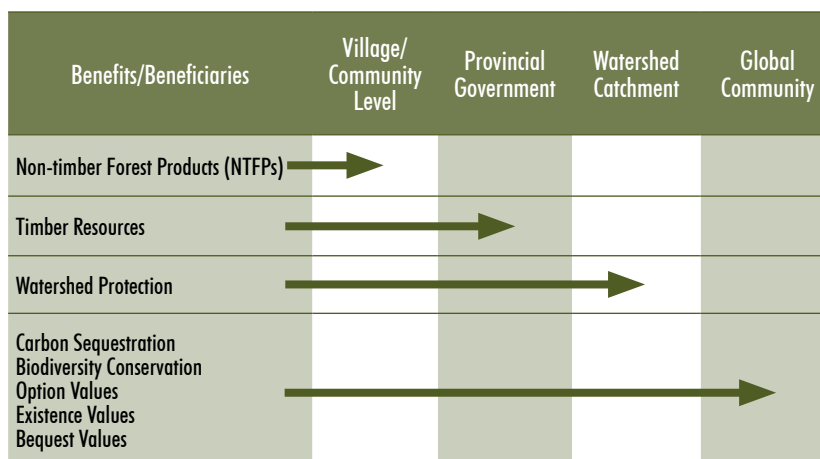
| Benefits/Beneficiaries | Village/ Community Level | Provincial Government | Watershed Catchment | Global Community |
|---|---|---|---|---|
| Non-timber Forest Products (NTFPs) | | | | |
| Timber Resources | | | | |
| Watershed Protection | | | | |
| Carbon Sequestration Biodiversity Conservation Option Values Existence Values Bequest Values | | | | |